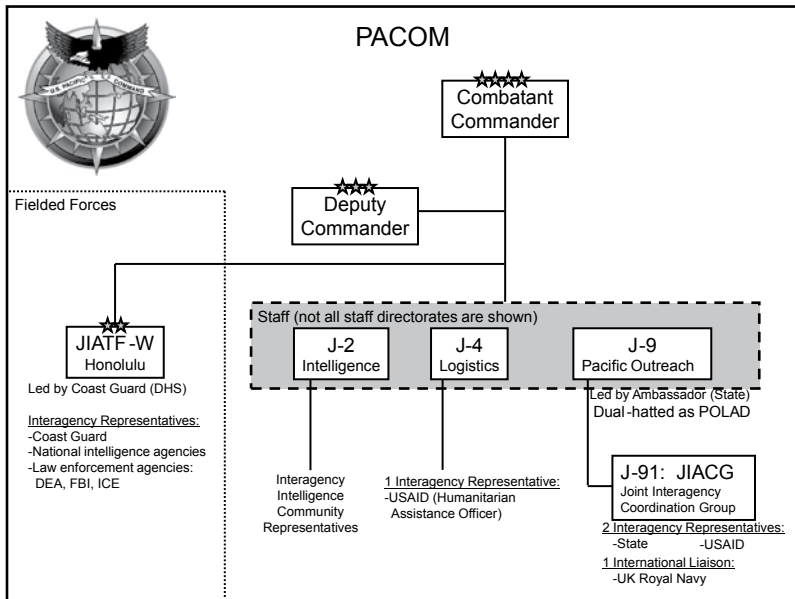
U.S. PACIFIC COMMAND

PACOM

Combatant Commander

Deputy Commander

Fielded Forces

JIATF-W
Honolulu

Led by Coast Guard (DHS)

Interagency Representatives:
-Coast Guard
-National intelligence agencies
-Law enforcement agencies: DEA, FBI, ICE

Staff (not all staff directorates are shown)

J-2
Intelligence

J-4
Logistics

J-9
Pacific Outreach

Led by Ambassador (State)
Dual-hatted as POLAD

Interagency Intelligence Community Representatives

1 Interagency Representative:
-USAID (Humanitarian Assistance Officer)

J-91: JIACG
Joint Interagency Coordination Group

2 Interagency Representatives:
-State -USAID

1 International Liaison:
-UK Royal Navy